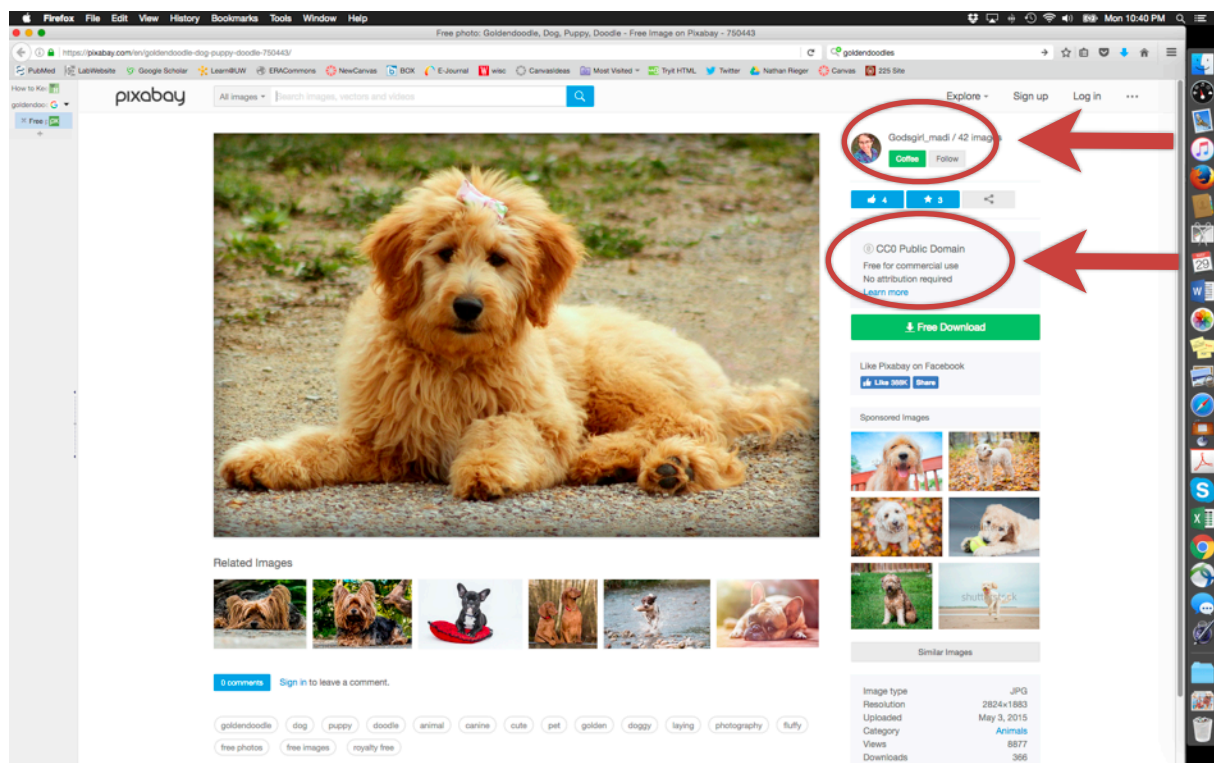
Firefox File Edit View History Bookmarks Tools Window Help

Mon 10:40 PM

Free photo: Goldendoodle, Dog, Puppy, Doodle - Free Image on Pixabay - 750443

https://pixabay.com/en/goldendoodle-dog-puppy-doodle-750443/

goldendoodles

PubMed LabWebsite Google Scholar Learn@UW ERACommons NewCanvas BOX E-Journal wisc Canvasideas Most Visited TryIt HTML Twitter Nathan Rieger Canvas 225 Site

How to Ke

goldendoo

Free

pixabay

All images

Search images, vectors and videos

Explore Sign up Log in ···

Godsgirl_madi / 42 images

Coffee Follow

4 3

CC0 Public Domain

Free for commercial use

No attribution required

Learn more

Free Download

Like Pixabay on Facebook

Like 388K Share

Sponsored Images

shutterstock

Similar Images

Related Images

0 comments Sign in to leave a comment.

goldendoodle dog puppy doodle animal canine cute pet golden doggy laying photography fluffy free photos free images royalty free

| | |
|---|---|
| Image type | JPG |
| Resolution | 2824×1883 |
| Uploaded | May 3, 2015 |
| Category | Animals |
| Views | 8877 |
| Downloads | 366 |